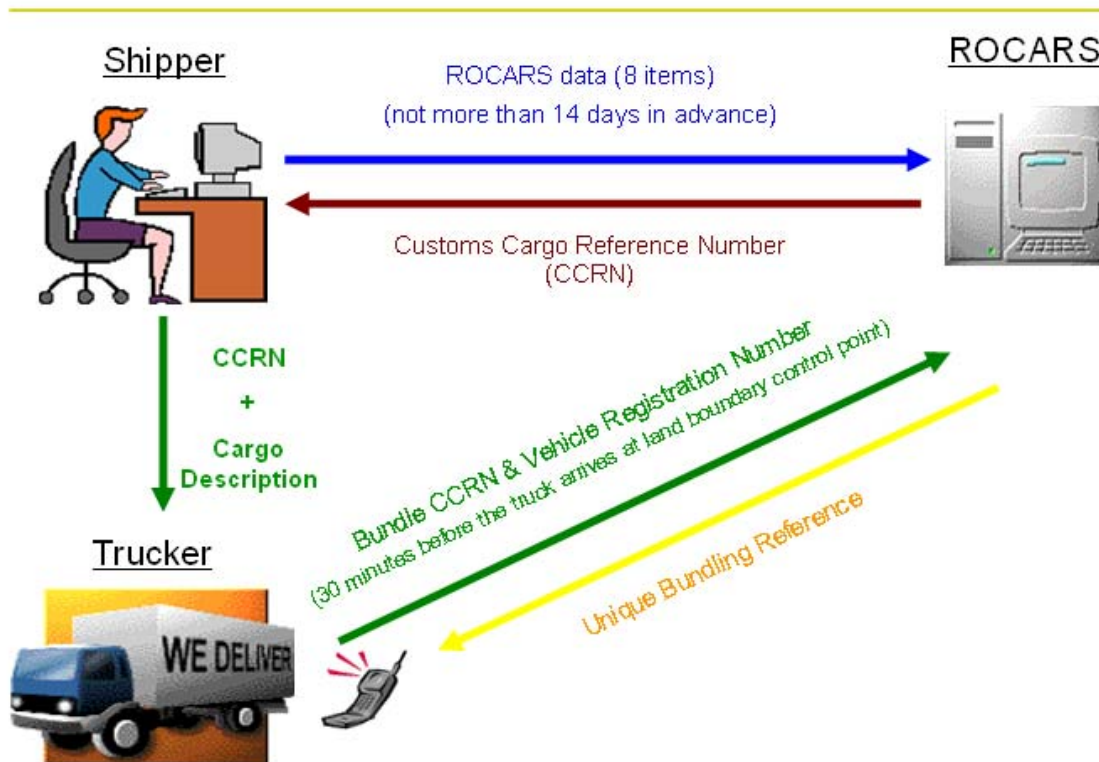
Shipper

ROCARS

ROCARS data (8 items)
(not more than 14 days in advance)

Customs Cargo Reference Number
(CCRN)

CCRN
+
Cargo
Description

Bundle CCRN & Vehicle Registration Number
(30 minutes before the truck arrives at land boundary control point)

Unique Bundling Reference

Trucker

WE DELIVER